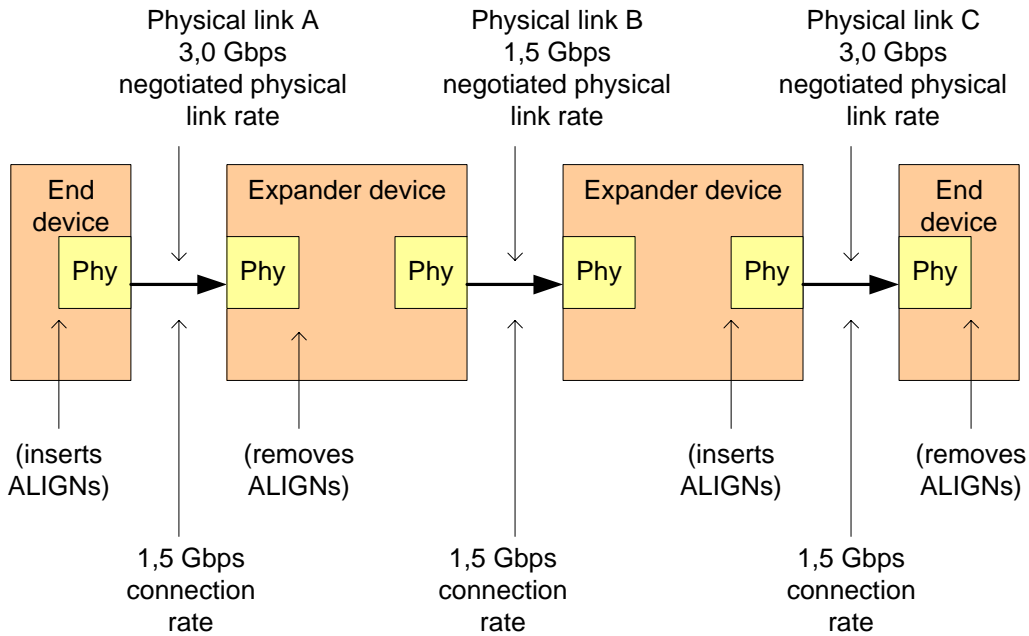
Physical link A
3,0 Gbps
negotiated physical
link rate

Physical link B
1,5 Gbps
negotiated physical
link rate

Physical link C
3,0 Gbps
negotiated physical
link rate

End device

Phy

Expander device

Phy

Phy

Expander device

Phy

Phy

End device

Phy

(inserts ALIGNs)

(removes ALIGNs)

(inserts ALIGNs)

(removes ALIGNs)

1,5 Gbps
connection
rate

1,5 Gbps
connection
rate

1,5 Gbps
connection
rate